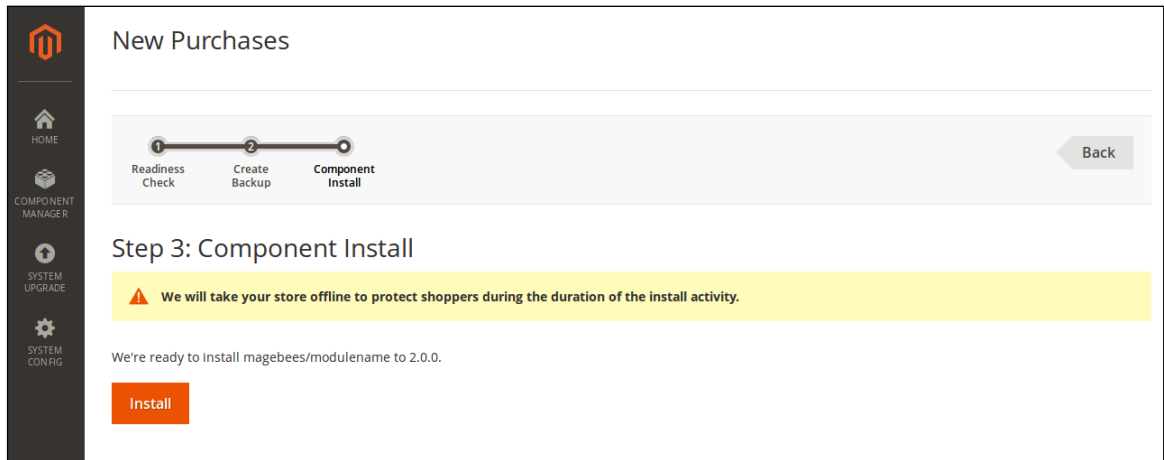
HOME

COMPONENT MANAGER

SYSTEM UPGRADE

SYSTEM CONFIG

New Purchases

1 Readiness Check

2 Create Backup

Component Install

Back

Step 3: Component Install

We will take your store offline to protect shoppers during the duration of the install activity.

We're ready to install magebees/modulename to 2.0.0.

Install